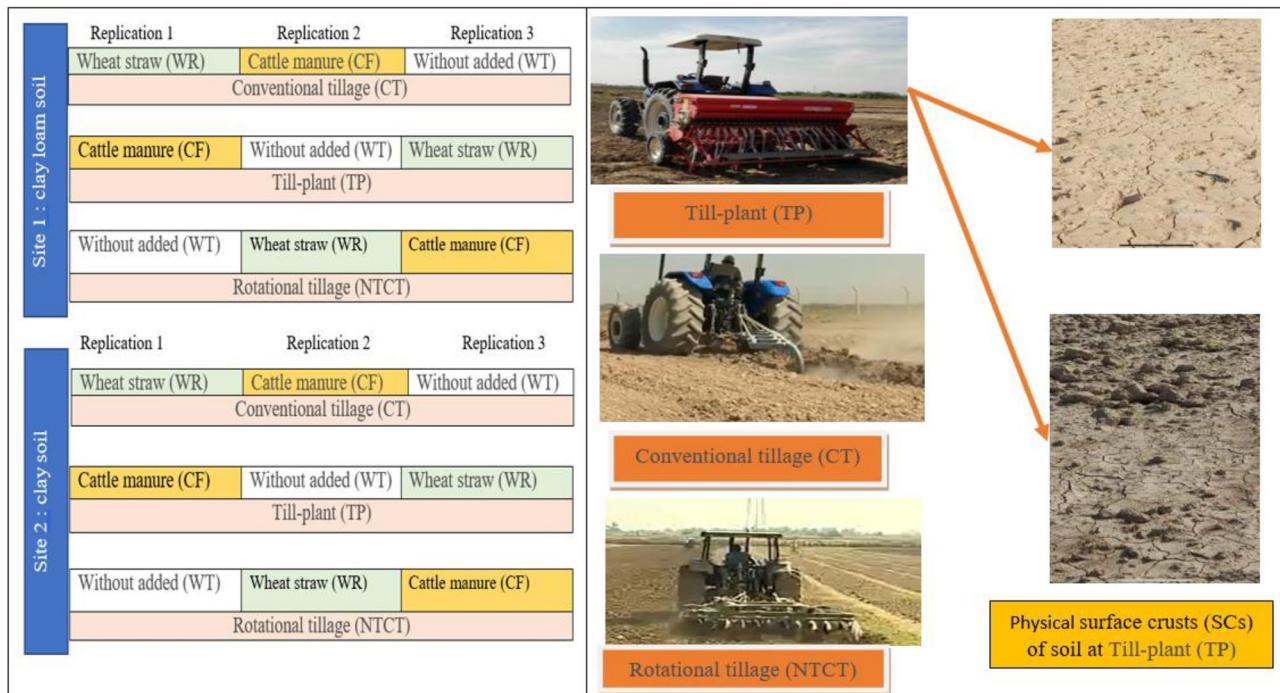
Site 1 : clay loam soil

| Replication 1 | Replication 2 | Replication 3 |
|---|---|---|
| Wheat straw (WR) | Cattle manure (CF) | Without added (WT) |
| Conventional tillage (CT) | | |

| Cattle manure (CF) | Without added (WT) | Wheat straw (WR) |
|---|---|---|
| Till-plant (TP) | | |

| Without added (WT) | Wheat straw (WR) | Cattle manure (CF) |
|---|---|---|
| Rotational tillage (NTCT) | | |

Site 2 : clay soil

| Replication 1 | Replication 2 | Replication 3 |
|---|---|---|
| Wheat straw (WR) | Cattle manure (CF) | Without added (WT) |
| Conventional tillage (CT) | | |

| Cattle manure (CF) | Without added (WT) | Wheat straw (WR) |
|---|---|---|
| Till-plant (TP) | | |

| Without added (WT) | Wheat straw (WR) | Cattle manure (CF) |
|---|---|---|
| Rotational tillage (NTCT) | | |

Till-plant (TP)

Conventional tillage (CT)

Rotational tillage (NTCT)

Physical surface crusts (SCs) of soil at Till-plant (TP)